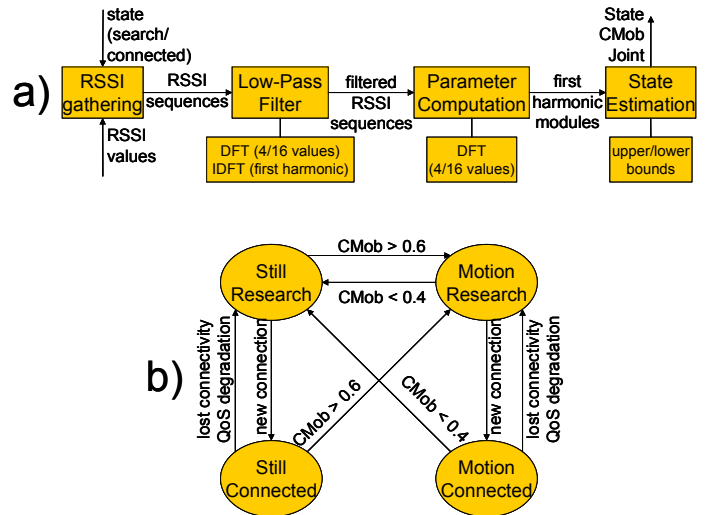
a)

state (search/ connected)

RSSI gathering

RSSI values

RSSI sequences

Low-Pass Filter

DFT (4/16 values)
IDFT (first harmonic)

filtered RSSI sequences

Parameter Computation

DFT (4/16 values)

first harmonic modules

State Estimation

upper/lower bounds

State
CMob
Joint

b)

Still Research

CMob > 0.6

CMob < 0.4

Motion Research

lost connectivity
QoS degradation

new connection

CMob > 0.6

CMob < 0.4

new connection

lost connectivity
QoS degradation

Still Connected

Motion Connected